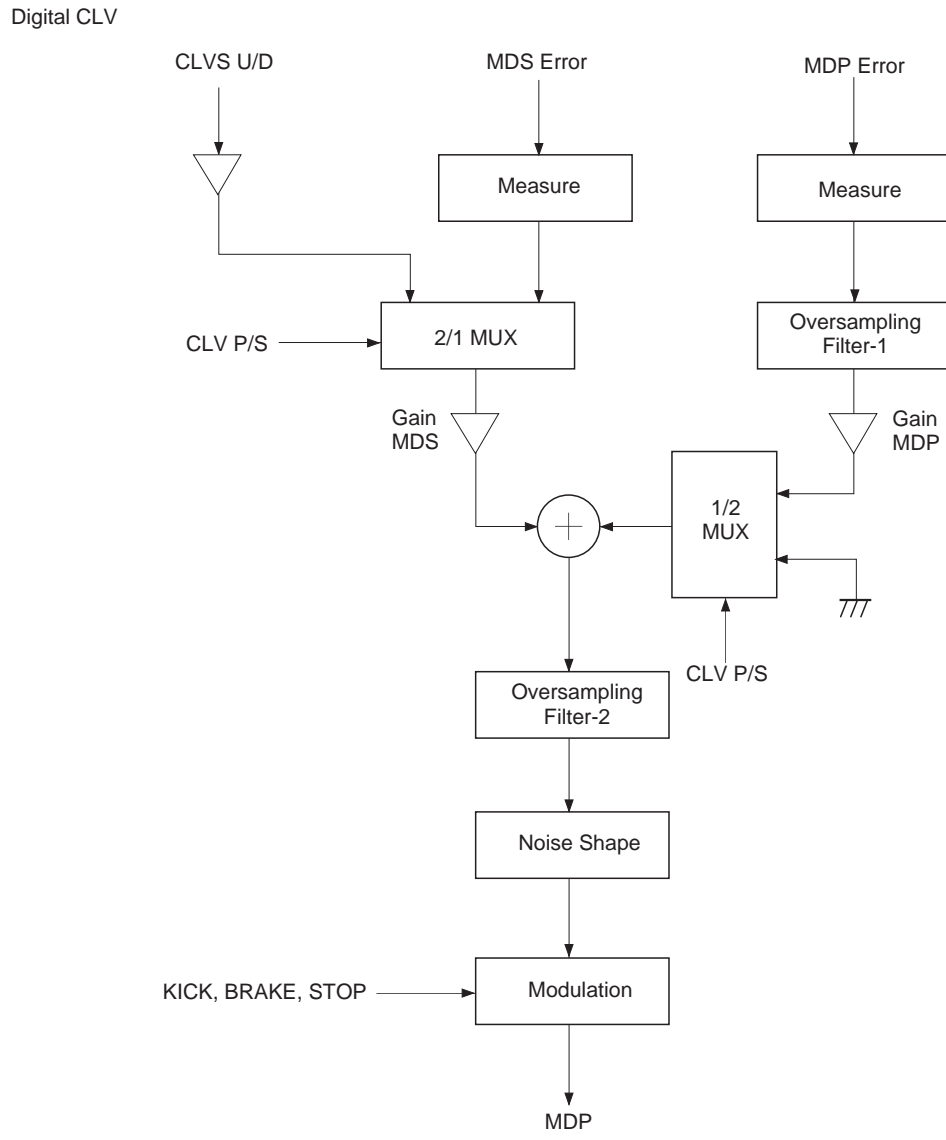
Digital CLV

CLVS U/D

MDS Error

MDP Error

Measure

Measure

CLV P/S

2/1 MUX

Oversampling Filter-1

Gain MDS

Gain MDP

1/2 MUX

CLV P/S

Oversampling Filter-2

Noise Shape

KICK, BRAKE, STOP

Modulation

MDP